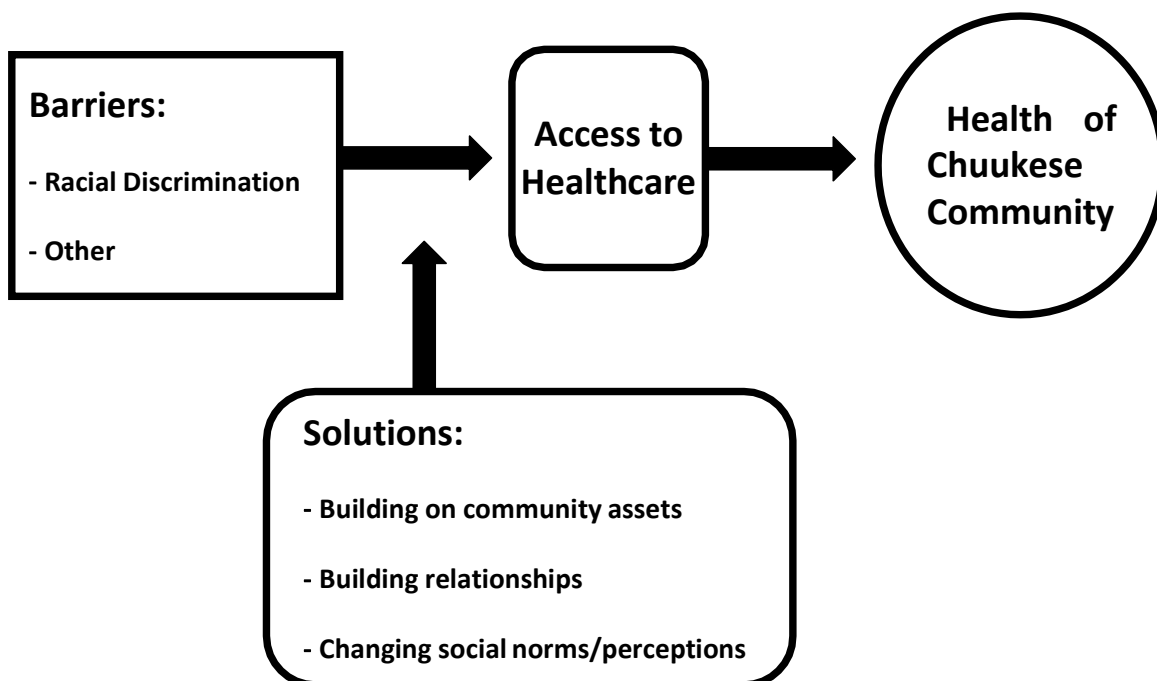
Barriers:

- Racial Discrimination

- Other

Access to Healthcare

Health of Chuukese Community

Solutions:

- Building on community assets

- Building relationships

- Changing social norms/perceptions